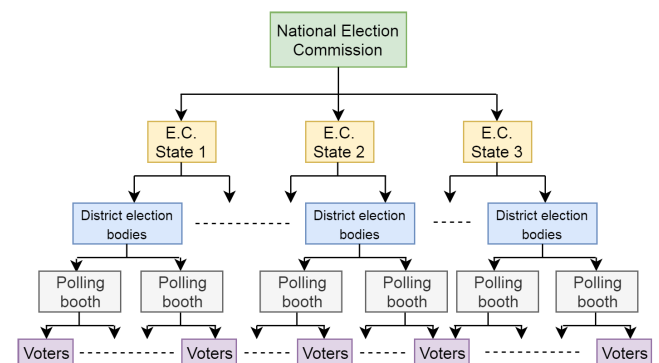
National Election Commission

E.C. State 1

E.C. State 2

E.C. State 3

District election bodies

District election bodies

District election bodies

Polling booth

Polling booth

Polling booth

Polling booth

Polling booth

Polling booth

Voters

Voters

Voters

Voters

Voters